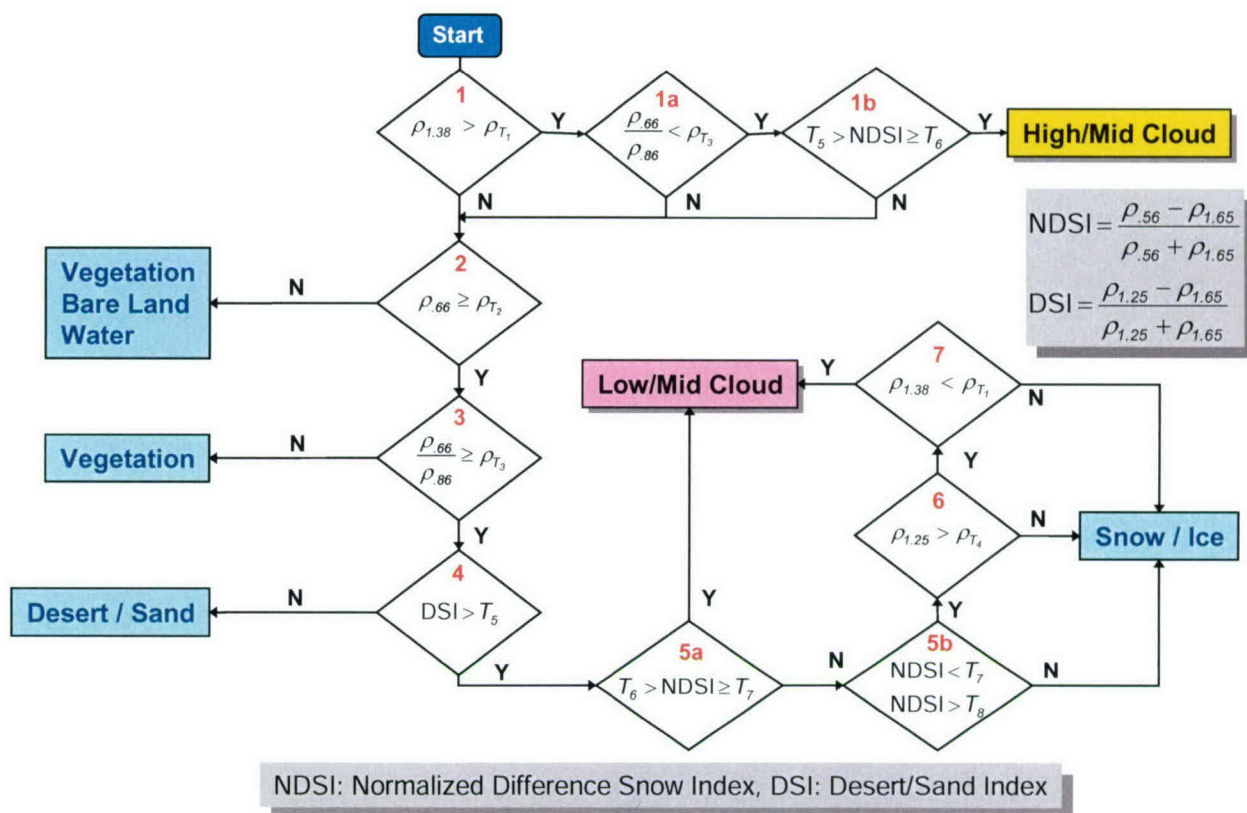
Start

1
$\rho_{1.38} > \rho_{T_1}$

Y

1a
$\frac{\rho_{.66}}{\rho_{.86}} < \rho_{T_3}$

Y

1b
$T_5 > \text{NDSI} \geq T_6$

Y

High/Mid Cloud

N

N

$\text{NDSI} = \frac{\rho_{.56} - \rho_{1.65}}{\rho_{.56} + \rho_{1.65}}$

$\text{DSI} = \frac{\rho_{1.25} - \rho_{1.65}}{\rho_{1.25} + \rho_{1.65}}$

Vegetation Bare Land Water

N

2
$\rho_{.66} \geq \rho_{T_2}$

Y

Low/Mid Cloud

Y

7
$\rho_{1.38} < \rho_{T_1}$

N

Vegetation

N

3
$\frac{\rho_{.66}}{\rho_{.86}} \geq \rho_{T_3}$

Y

Y

6
$\rho_{1.25} > \rho_{T_4}$

N

Snow / Ice

Desert / Sand

N

4
$\text{DSI} > T_5$

Y

Y

Y

5a
$T_6 > \text{NDSI} \geq T_7$

N

5b
$\text{NDSI} < T_7$
$\text{NDSI} > T_8$

N

NDSI: Normalized Difference Snow Index, DSI: Desert/Sand Index